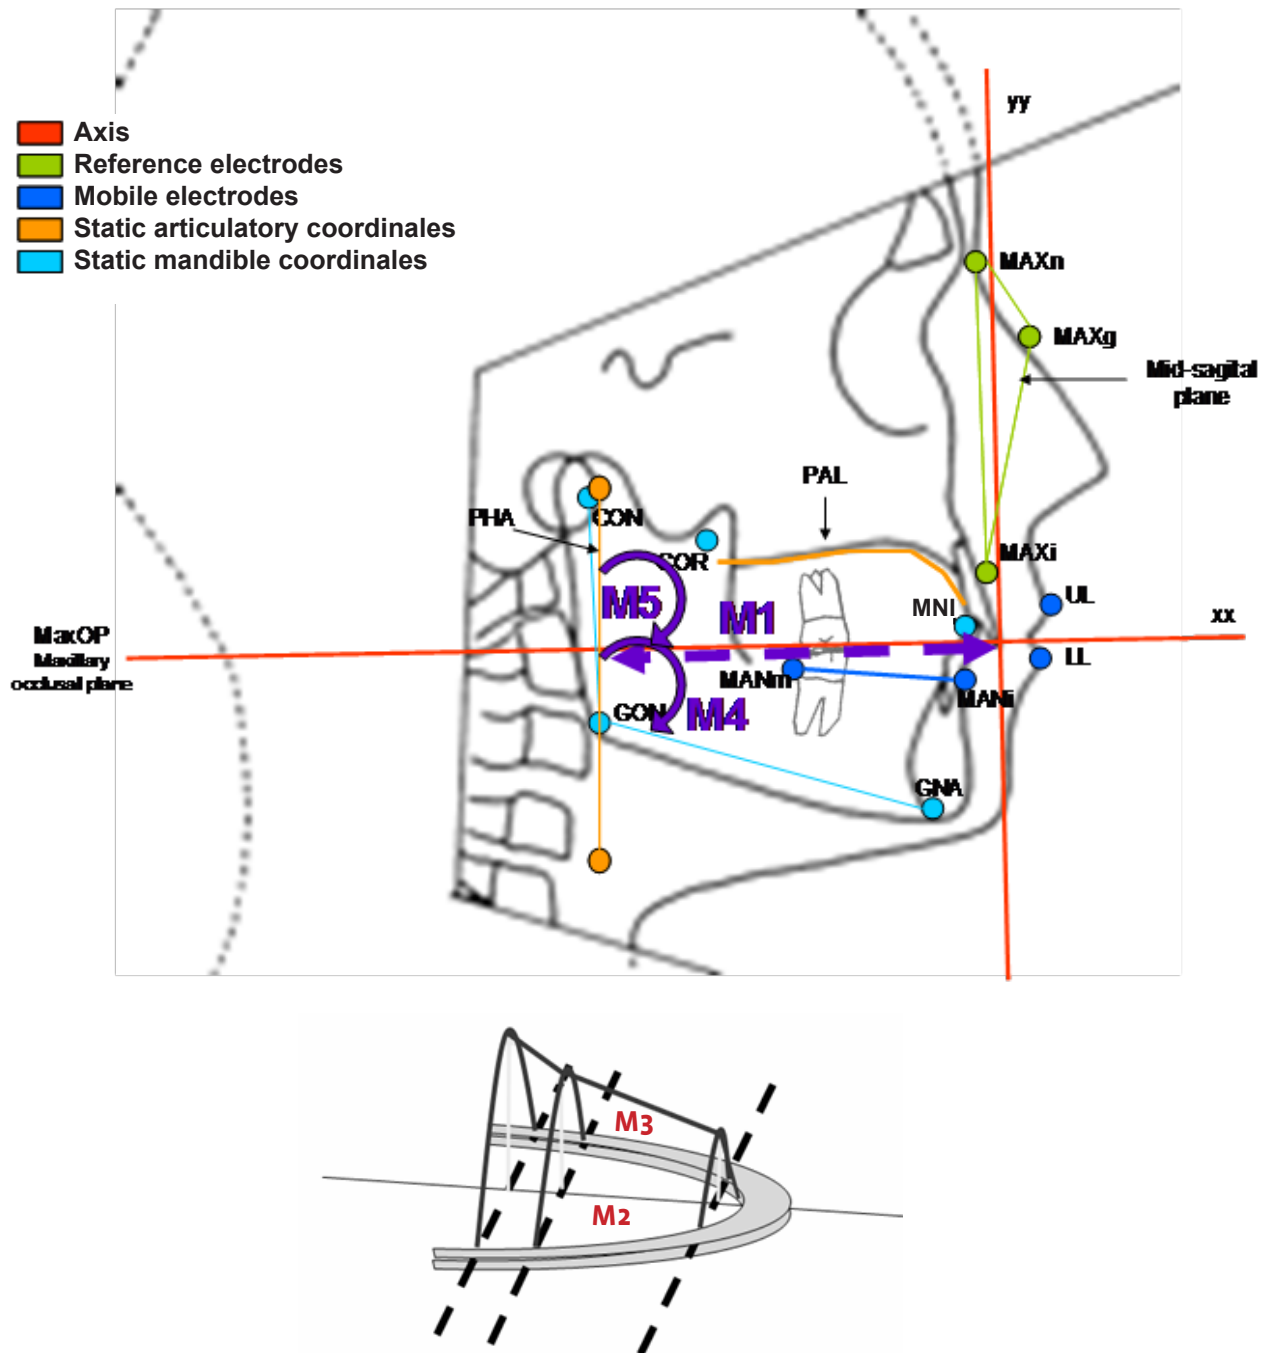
Axis
Reference electrodes
Mobile electrodes
Static articulatory coordinales
Static mandible coordinales

yy
MAXn
MAXg
Mid-sagital plane
PAL
PHA
CON
COR
M5
M1
MAXi
UL
MNI
xx
MaxOP
Maxillary occlusal plane
MANm
LL
MANi
GON
M4
GNA

M3
M2